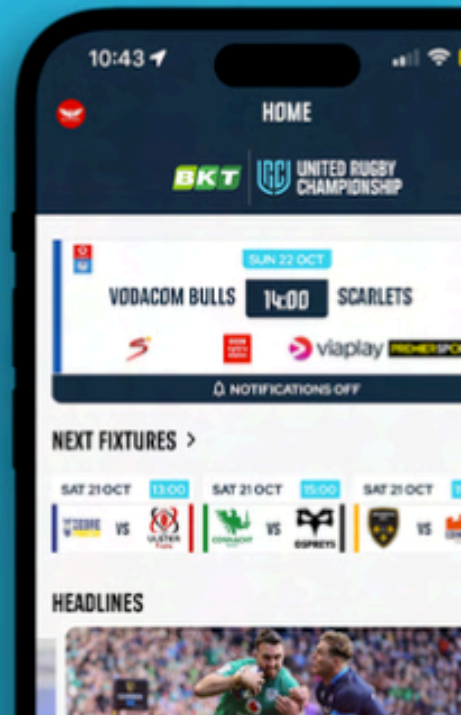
10:43

HOME

BKT UNITED RUGBY CHAMPIONSHIP

SUN 22 OCT

VODACOM BULLS 14:00 SCARLETS

viaplay PREMIER SPO

NOTIFICATIONS OFF

NEXT FIXTURES >

SAT 21 OCT 13:00 VS ULSTER

SAT 21 OCT 15:00 CONNACHT VS OSPREYS

SAT 21 OCT VS

HEADLINES